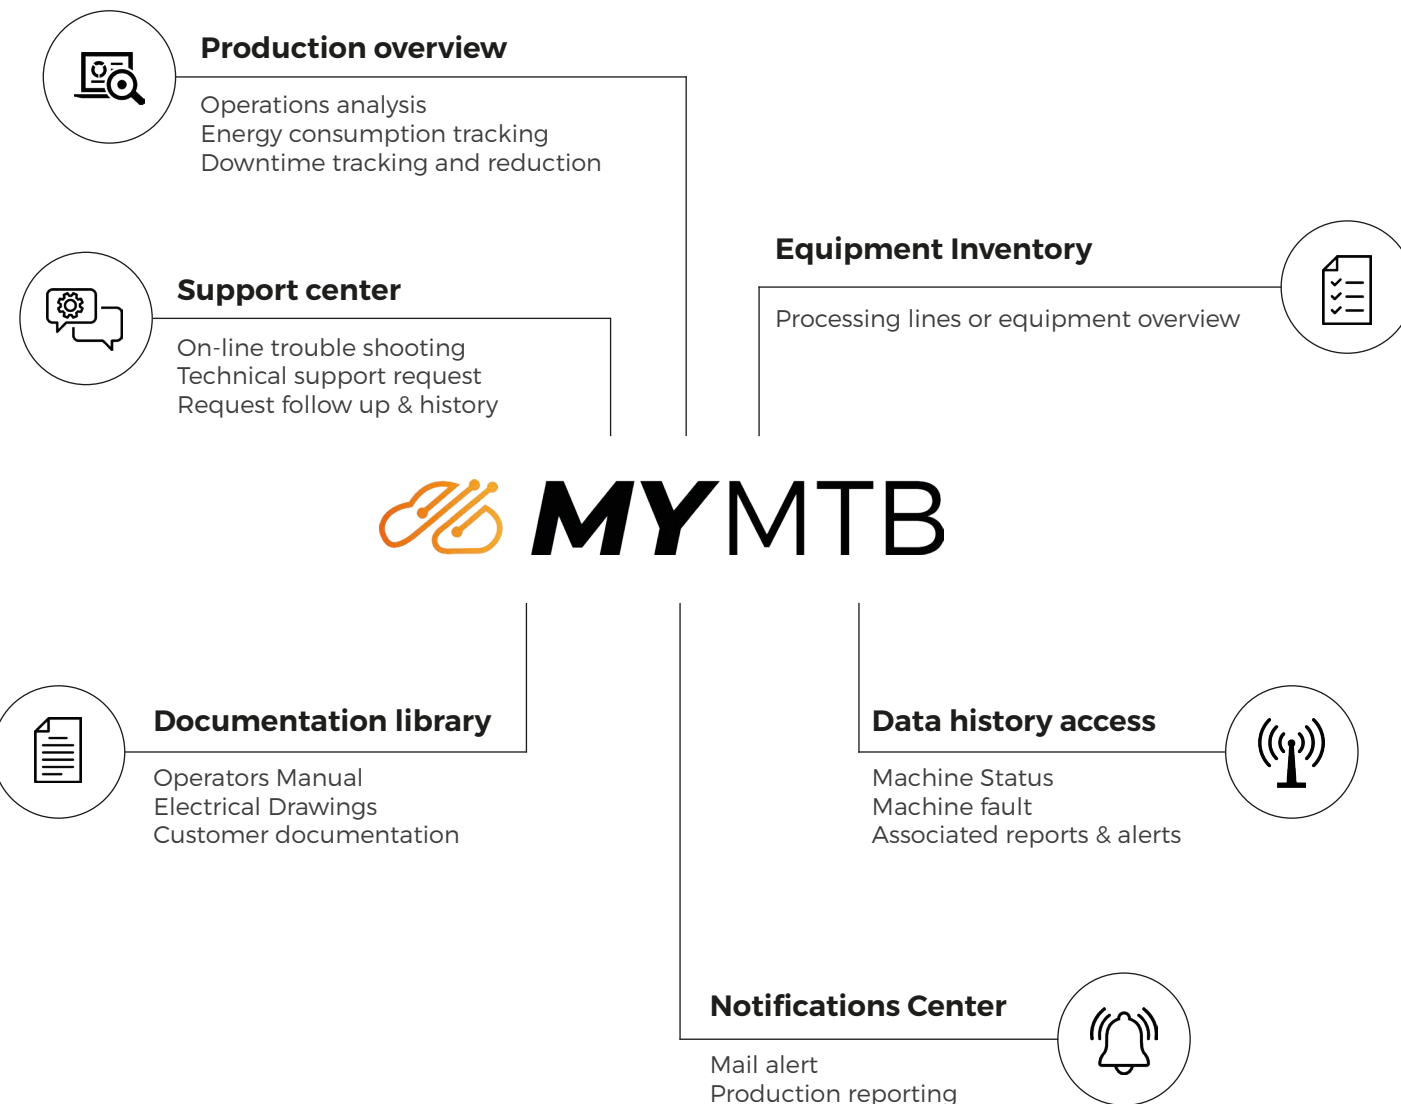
Production overview

Operations analysis
Energy consumption tracking
Downtime tracking and reduction

Equipment Inventory

Processing lines or equipment overview

Support center

On-line trouble shooting
Technical support request
Request follow up & history

MYMTB

Documentation library

Operators Manual
Electrical Drawings
Customer documentation

Data history access

Machine Status
Machine fault
Associated reports & alerts

Notifications Center

Mail alert
Production reporting